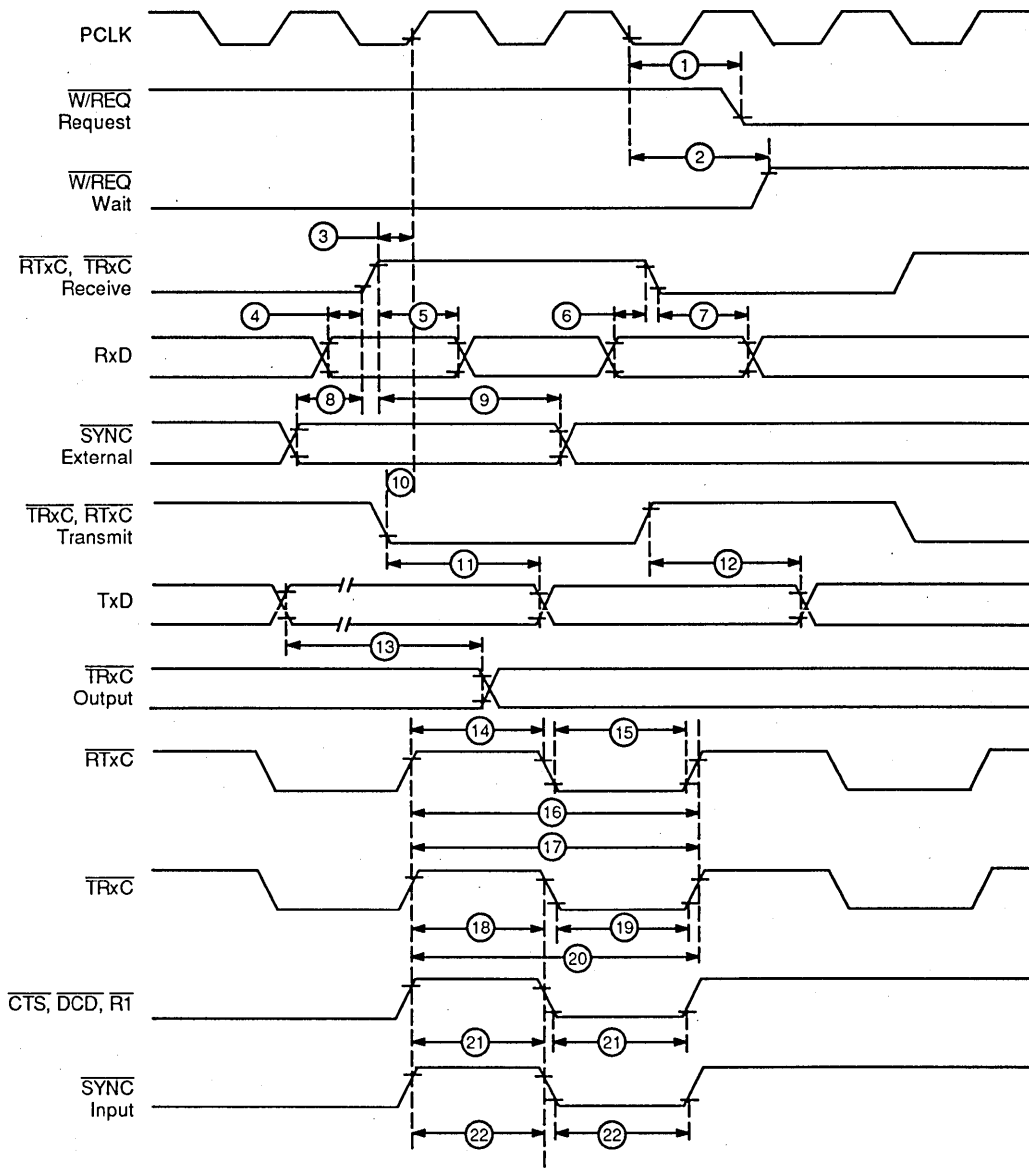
PCLK

$\overline{W/REQ}$
Request

$\overline{W/REQ}$
Wait

$\overline{RTxC}$, $\overline{TRxC}$
Receive

RxD

$\overline{SYNC}$
External

$\overline{TRxC}$, $\overline{RTxC}$
Transmit

TxD

$\overline{TRxC}$
Output

$\overline{RTxC}$

$\overline{TRxC}$

$\overline{CTS}$, $\overline{DCD}$, $\overline{R1}$

$\overline{SYNC}$
Input

1
2
3
4
5
6
7
8
9
10
11
12
13
14
15
16
17
18
19
20
21
21
22
22